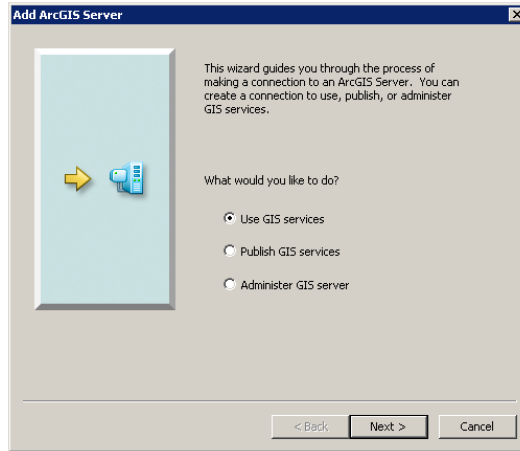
Add ArcGIS Server

This wizard guides you through the process of making a connection to an ArcGIS Server. You can create a connection to use, publish, or administer GIS services.

What would you like to do?

Use GIS services

Publish GIS services

Administer GIS server

< Back

Next >

Cancel